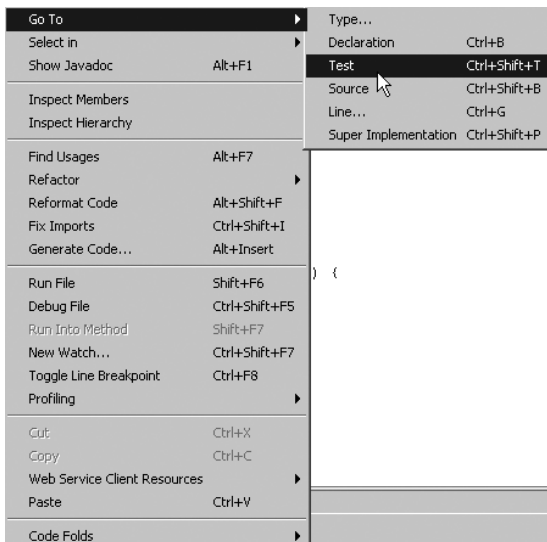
Go To
Select in
Show Javadoc Alt+F1

Inspect Members
Inspect Hierarchy

Find Usages Alt+F7
Refactor
Reformat Code Alt+Shift+F
Fix Imports Ctrl+Shift+I
Generate Code... Alt+Insert

Run File Shift+F6
Debug File Ctrl+Shift+F5
Run Into Method Shift+F7
New Watch... Ctrl+Shift+F7
Toggle Line Breakpoint Ctrl+F8
Profiling

Cut Ctrl+X
Copy Ctrl+C
Web Service Client Resources
Paste Ctrl+V

Code Folds

Type...
Declaration Ctrl+B
Test Ctrl+Shift+T
Source Ctrl+Shift+B
Line... Ctrl+G
Super Implementation Ctrl+Shift+P

) {